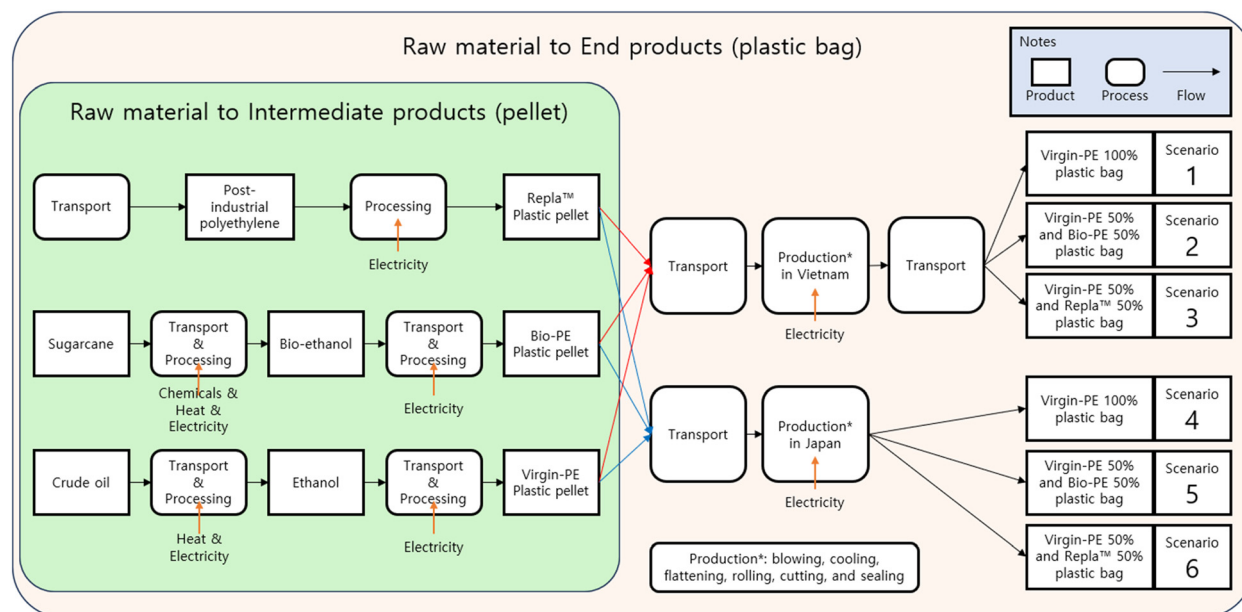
Raw material to End products (plastic bag)

Notes
Product
Process
Flow

Raw material to Intermediate products (pellet)

Transport
Post-industrial polyethylene
Processing
Electricity
Repla™ Plastic pellet

Sugarcane
Transport & Processing
Chemicals & Heat & Electricity
Bio-ethanol
Transport & Processing
Electricity
Bio-PE Plastic pellet

Crude oil
Transport & Processing
Heat & Electricity
Ethanol
Transport & Processing
Electricity
Virgin-PE Plastic pellet

Transport
Production* in Vietnam
Electricity
Transport

Transport
Production* in Japan
Electricity

Production*: blowing, cooling, flattening, rolling, cutting, and sealing

Virgin-PE 100% plastic bag
Scenario 1

Virgin-PE 50% and Bio-PE 50% plastic bag
Scenario 2

Virgin-PE 50% and Repla™ 50% plastic bag
Scenario 3

Virgin-PE 100% plastic bag
Scenario 4

Virgin-PE 50% and Bio-PE 50% plastic bag
Scenario 5

Virgin-PE 50% and Repla™ 50% plastic bag
Scenario 6